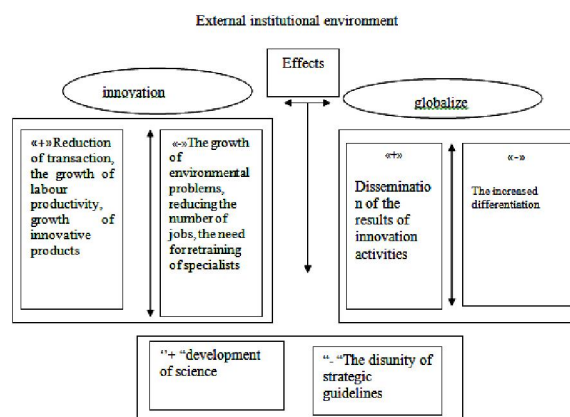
External institutional environment

Effects

innovation

globalize

«+»Reduction of transaction, the growth of labour productivity, growth of innovative products

«-»The growth of environmental problems, reducing the number of jobs, the need for retraining of specialists

«+»

Dissemination of the results of innovation activities

«-»

The increased differentiation

''+ "development of science

"- "The disunity of strategic guidelines